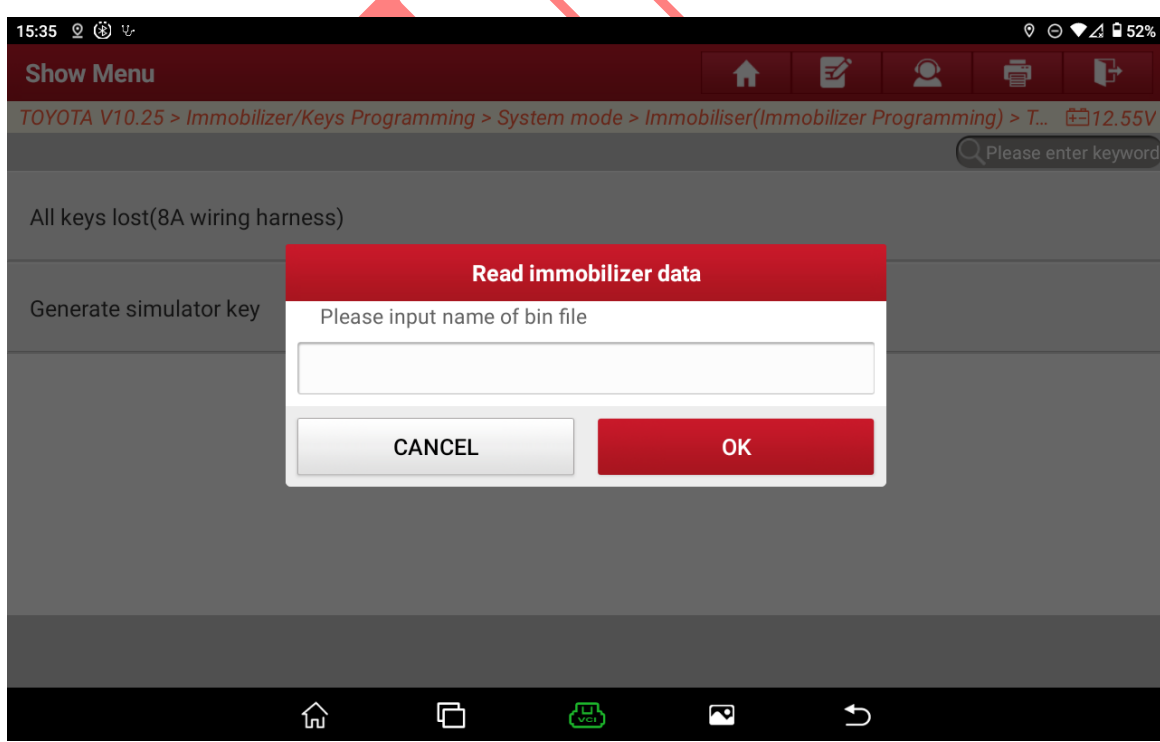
15:35

52%

Show Menu

TOYOTA V10.25 > Immobilizer/Keys Programming > System mode > Immobiliser(Immobilizer Programming) > T... 12.55V

Please enter keyword

All keys lost(8A wiring harness)

Generate simulator key

Read immobilizer data

Please input name of bin file

CANCEL

OK

VCI